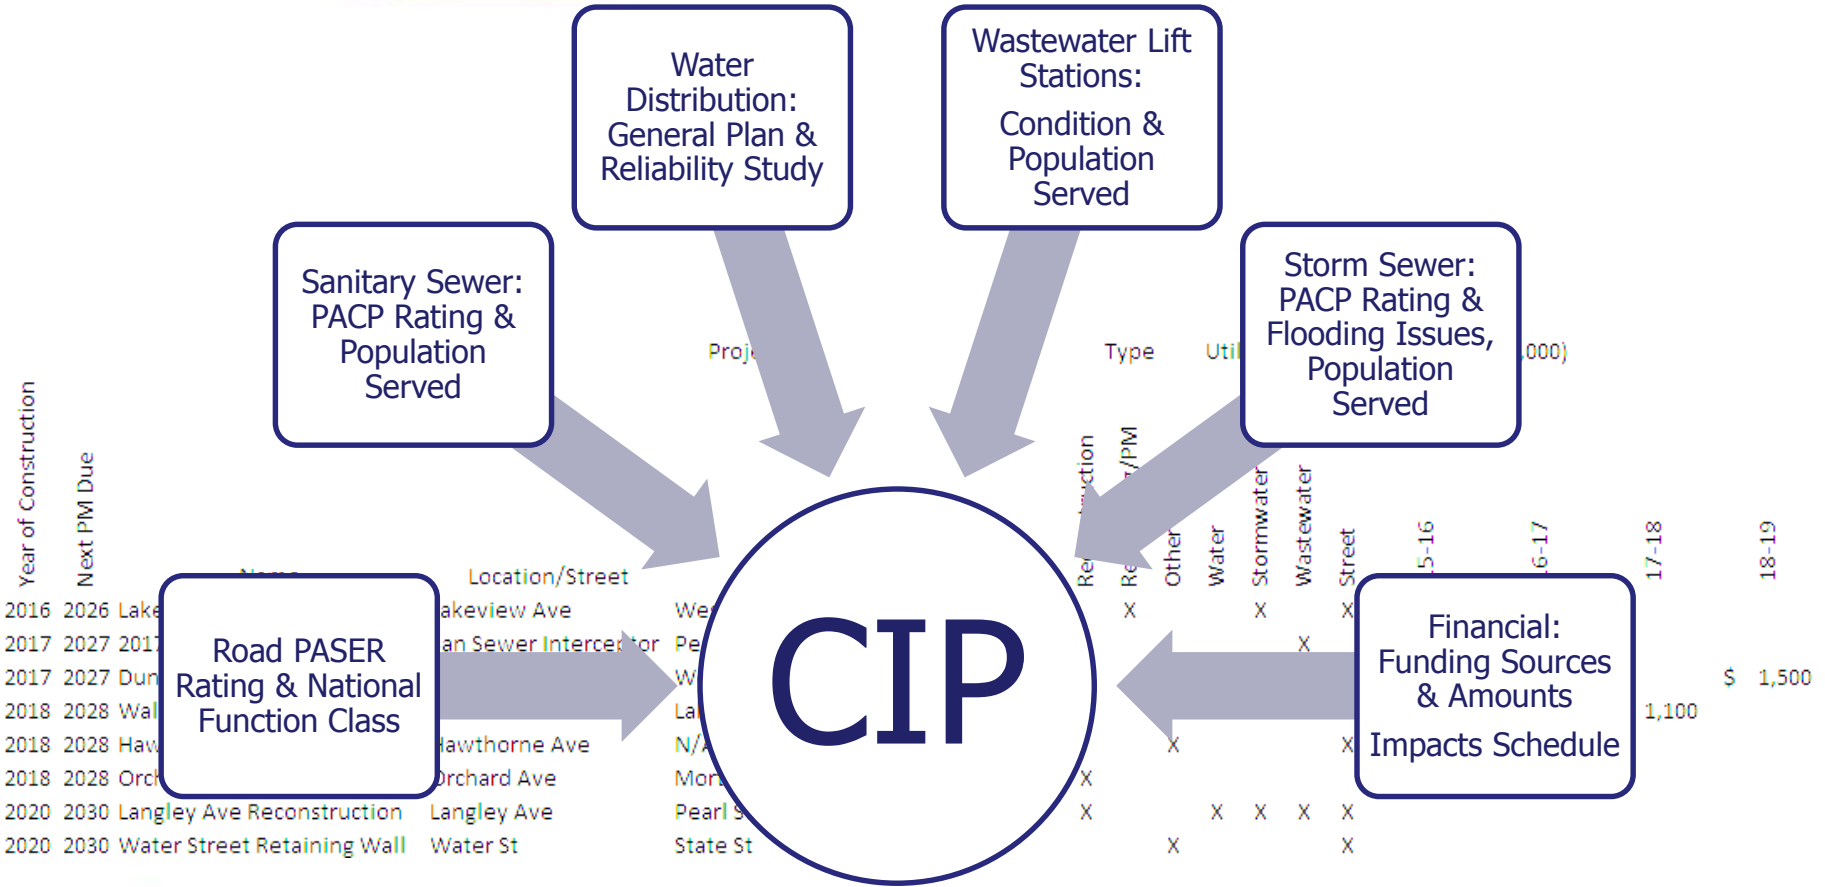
Water Distribution: General Plan & Reliability Study

Wastewater Lift Stations: Condition & Population Served

Sanitary Sewer: PACP Rating & Population Served

Storm Sewer: PACP Rating & Flooding Issues, Population Served

Road PASER Rating & National Function Class

Financial: Funding Sources & Amounts Impacts Schedule

CIP

Year of Construction
Next PM Due
Location/Street
Proj
Type
Util
,000)
Re
Re
Other
Water
Stormwater
Wastewater
Street
5-16
6-17
17-18
18-19

2016 2026 Lake akeview Ave We X X X
2017 2027 201 an Sewer Intercep tor Pe X
2017 2027 Dun W
2018 2028 Wal La
2018 2028 Haw Hawthorne Ave N/ X X
2018 2028 Orc Orchard Ave Mor X
2020 2030 Langley Ave Reconstruction Langley Ave Pearl S X X X X X
2020 2030 Water Street Retaining Wall Water St State St X X

$ 1,500
1,100